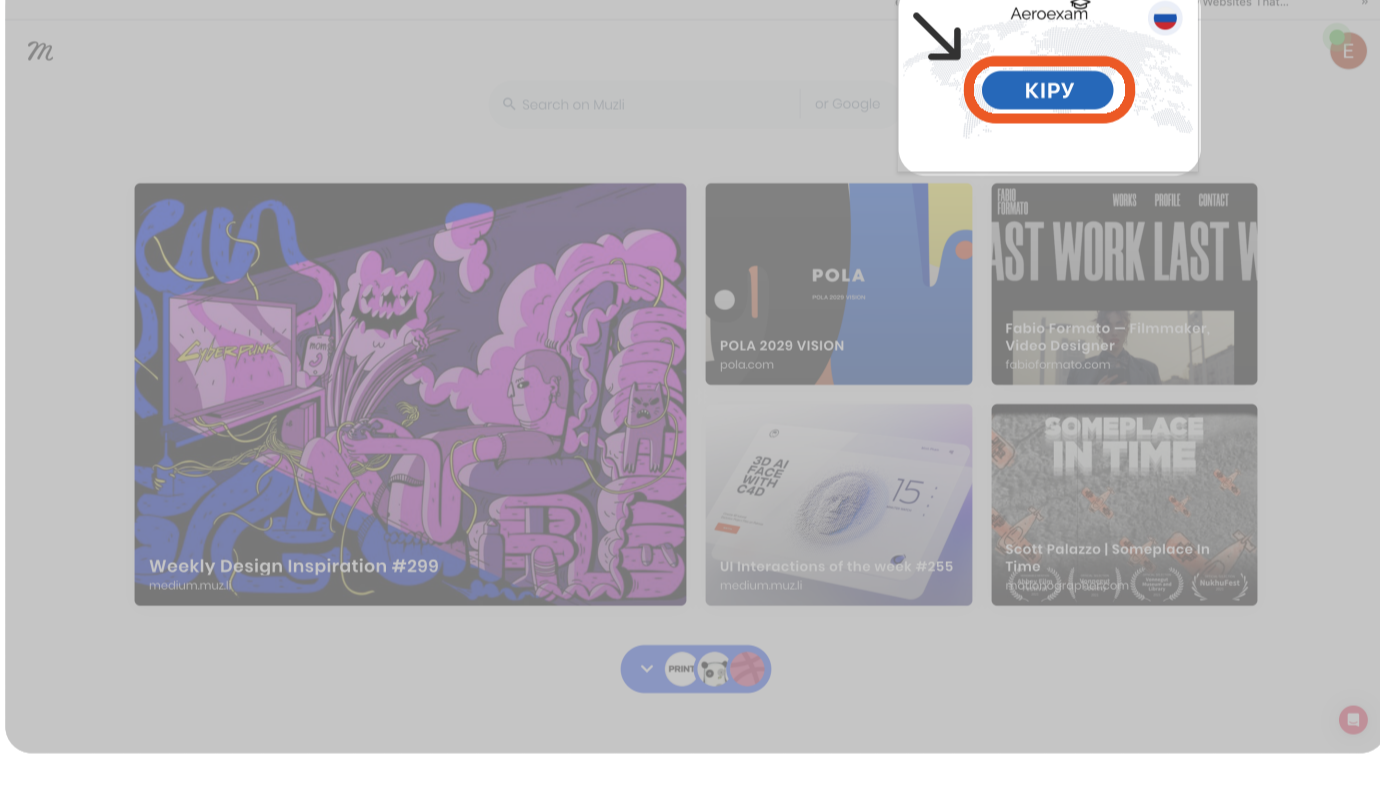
Websites That...

Aeroexam

КІРУ

m

E

Search on Muzli

or Google

CYBERPUNK

Weekly Design Inspiration #299
medium.muz.li

POLA

POLA 2029 VISION

POLA 2029 VISION
pola.com

FABIO FORMATO

WORKS PROFILE CONTACT

AST WORK LAST W

Fabio Formato — Filmmaker, Video Designer
fabioformato.com

3D AI FACE WITH C4D

15

UI Interactions of the week #255
medium.muz.li

SOMEPLACE IN TIME

Scott Palazzo | Someplace In Time
motionographer.com

NukhuFest

PRINT